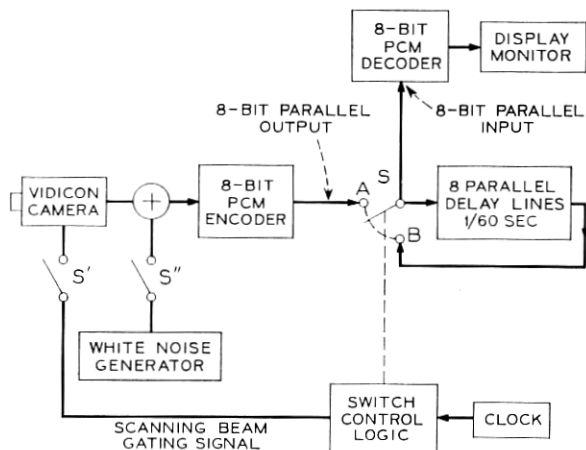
8-BIT PCM DECODER

DISPLAY MONITOR

8-BIT PARALLEL OUTPUT

8-BIT PARALLEL INPUT

VIDICON CAMERA

+

8-BIT PCM ENCODER

A

S

B

8 PARALLEL DELAY LINES 1/60 SEC

S'

S''

WHITE NOISE GENERATOR

SWITCH CONTROL LOGIC

CLOCK

SCANNING BEAM GATING SIGNAL